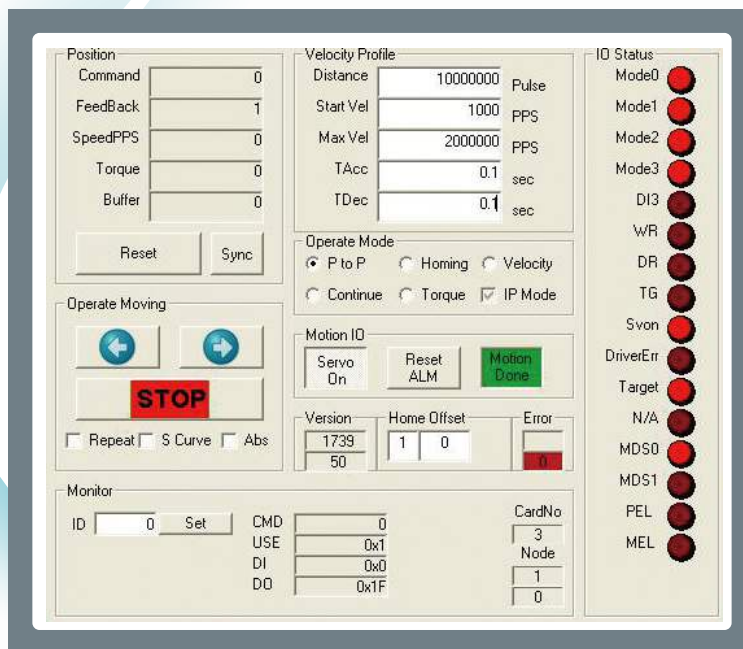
Position
Command 0
FeedBack 1
SpeedPPS 0
Torque 0
Buffer 0

Reset
Sync

Operate Moving

STOP

Repeat S Curve Abs

Velocity Profile
Distance 10000000 Pulse
Start Vel 1000 PPS
Max Vel 2000000 PPS
TAcc 0.1 sec
TDec 0.1 sec

Operate Mode
P to P Homing Velocity
Continue Torque IP Mode

Motion IO
Servo On
Reset ALM
Motion Done

Version
1739
50

Home Offset
1 0

Error
0

IO Status
Mode0
Mode1
Mode2
Mode3
DI3
WR
DR
TG
Svon
DriverErr
Target
N/A
MDS0
MDS1
PEL
MEL

Monitor
ID 0 Set
CMD 0
USE 0x1
DI 0x0
DO 0x1F

CardNo
3
Node
1
0